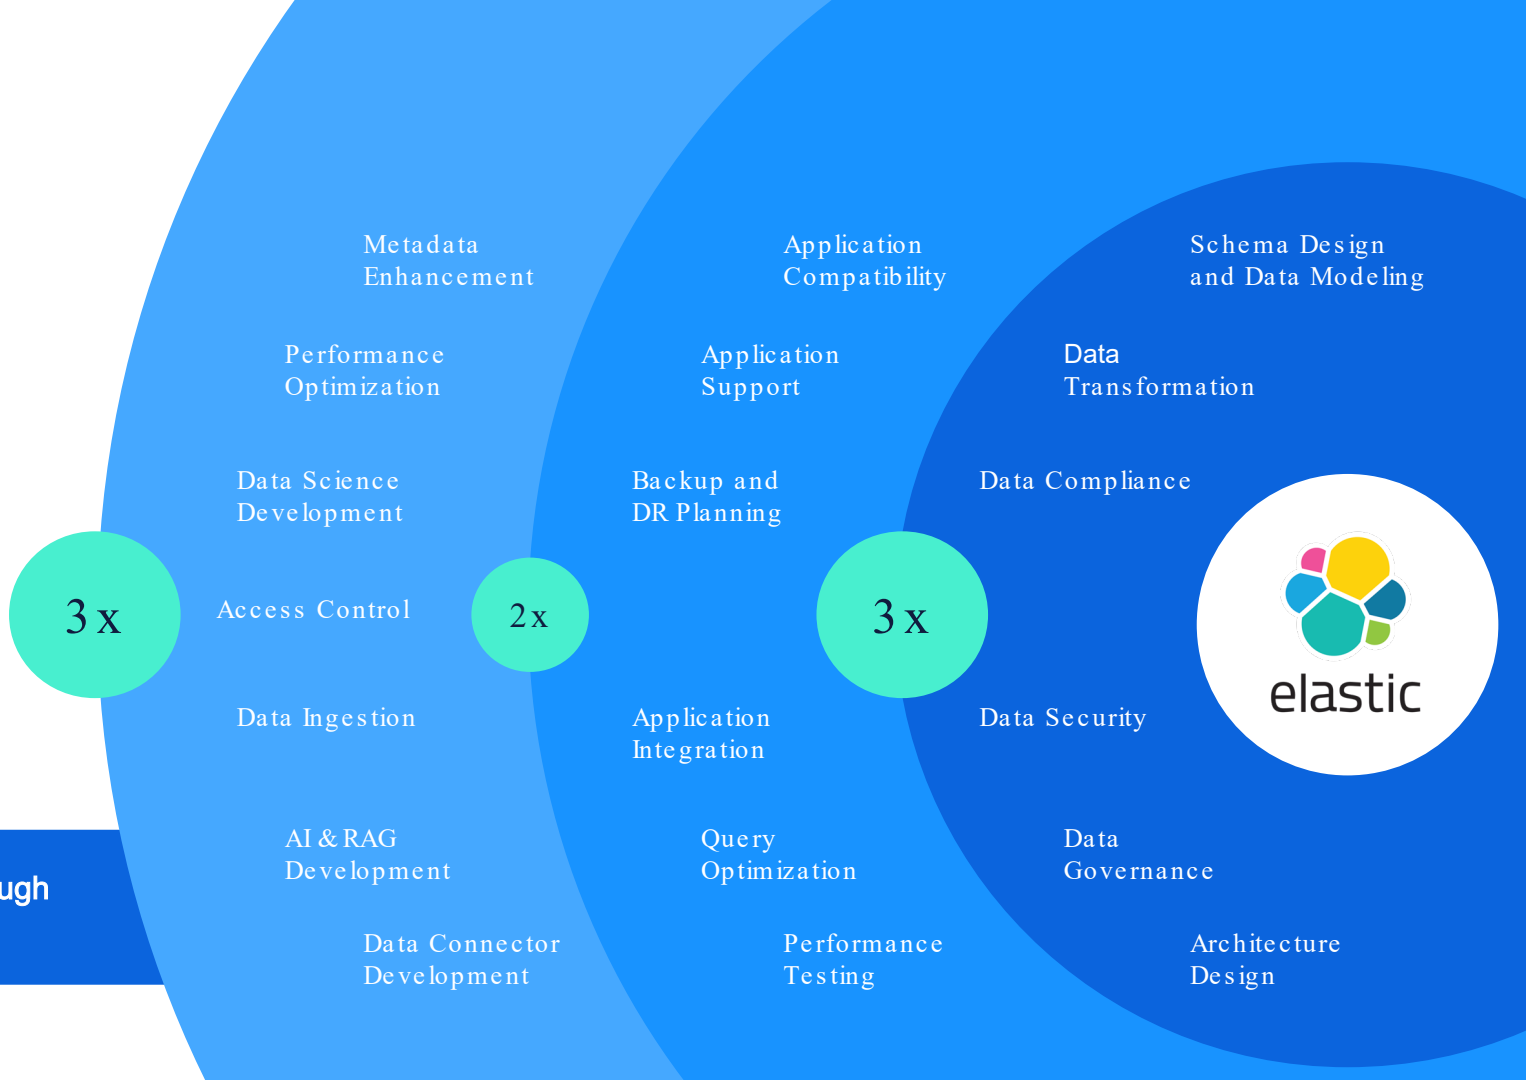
Metadata Enhancement

Performance Optimization

Data Science Development

3x

Access Control

Data Ingestion

ugh

AI & RAG Development

Data Connector Development

Application Compatibility

Application Support

Backup and DR Planning

2x

Application Integration

Query Optimization

Performance Testing

Schema Design and Data Modeling

Data Transformation

Data Compliance

3x

elastic

Data Security

Data Governance

Architecture Design